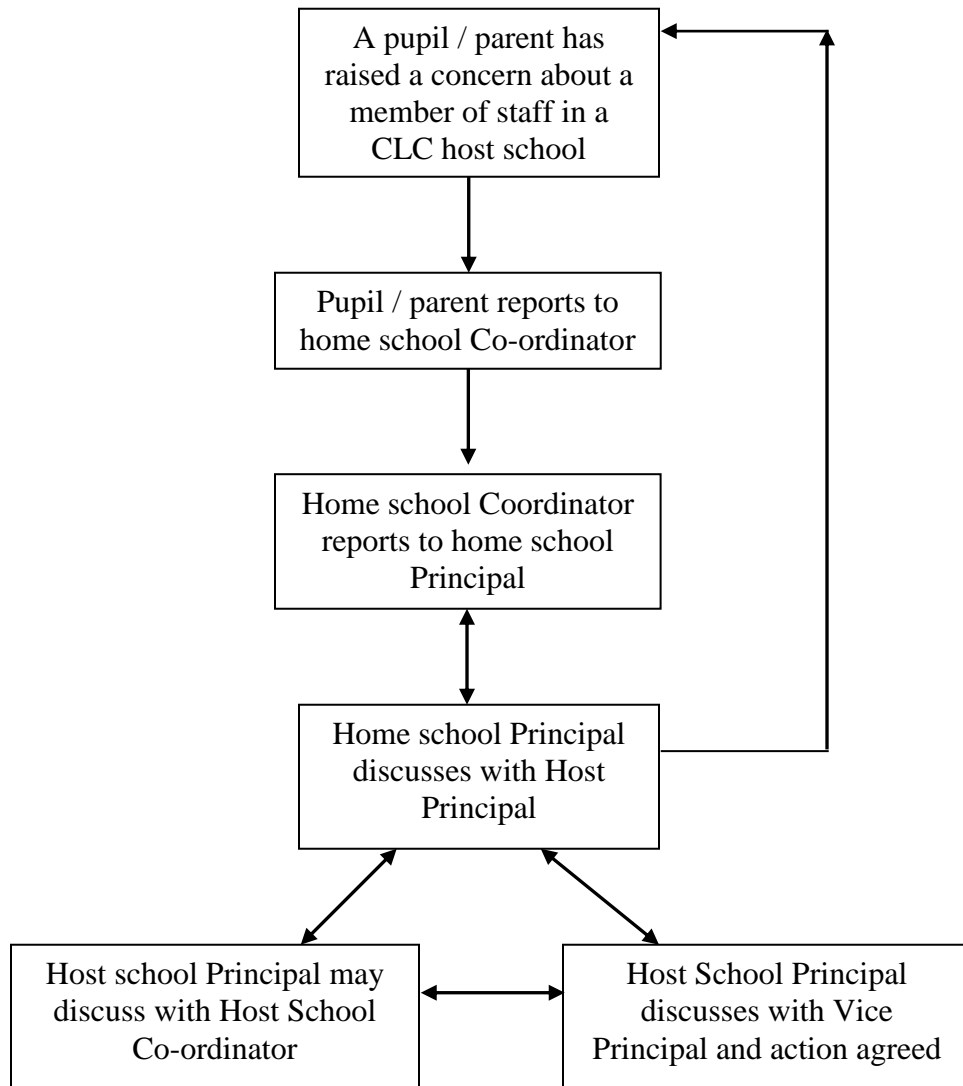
A pupil / parent has raised a concern about a member of staff in a CLC host school

Pupil / parent reports to home school Co-ordinator

Home school Coordinator reports to home school Principal

Home school Principal discusses with Host Principal

Host school Principal may discuss with Host School Co-ordinator

Host School Principal discusses with Vice Principal and action agreed